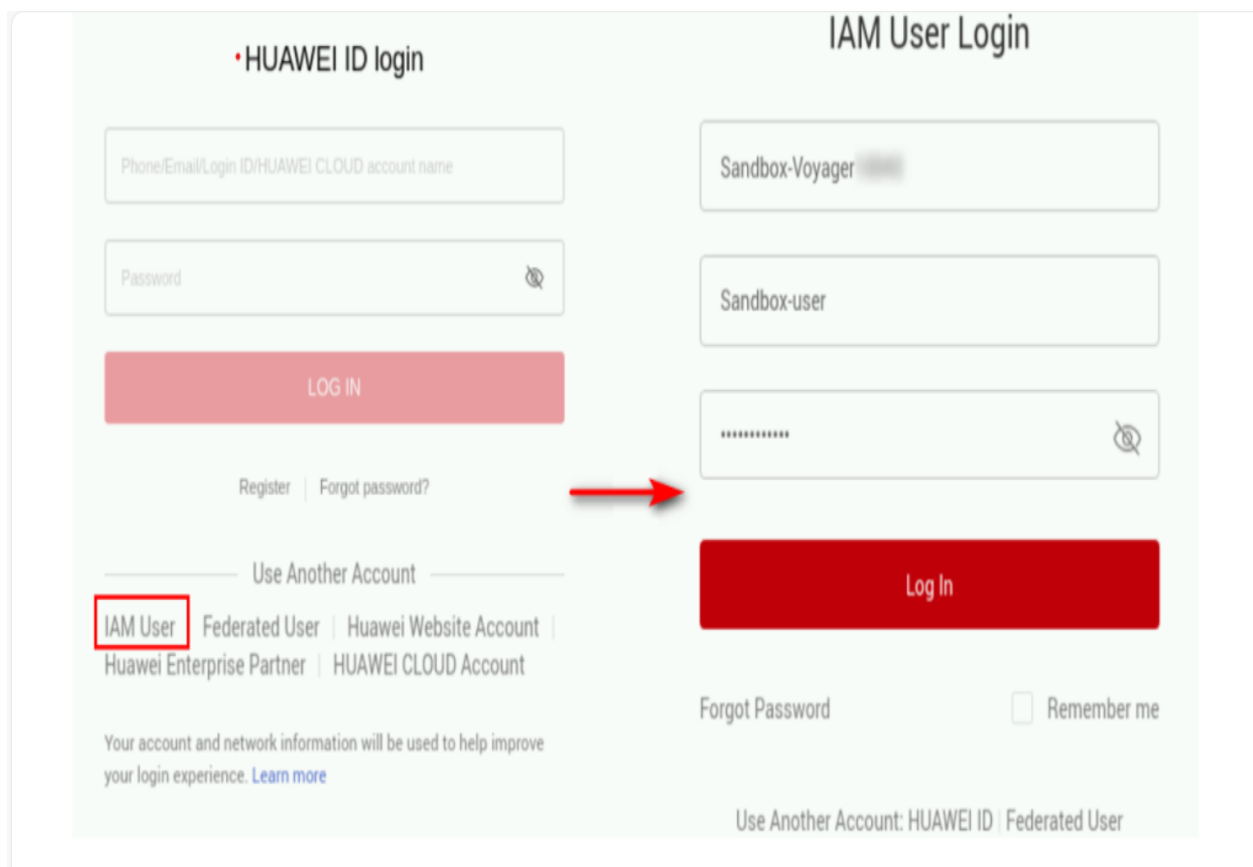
HUAWEI ID login

Phone/Email/Login ID/HUAWEI CLOUD account name

Password

LOG IN

Register | Forgot password?

Use Another Account

IAM User | Federated User | Huawei Website Account | Huawei Enterprise Partner | HUAWEI CLOUD Account

Your account and network information will be used to help improve your login experience. Learn more

IAM User Login

Sandbox-Voyager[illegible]

Sandbox-user

••••••••••••

Log In

Forgot Password

Remember me

Use Another Account: HUAWEI ID | Federated User